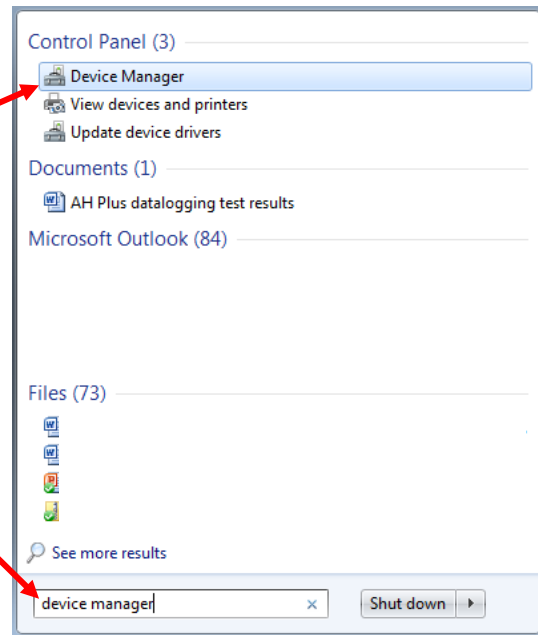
Control Panel (3)
Device Manager
View devices and printers
Update device drivers
Documents (1)
AH Plus datalogging test results
Microsoft Outlook (84)
Files (73)
See more results
device manager
Shut down